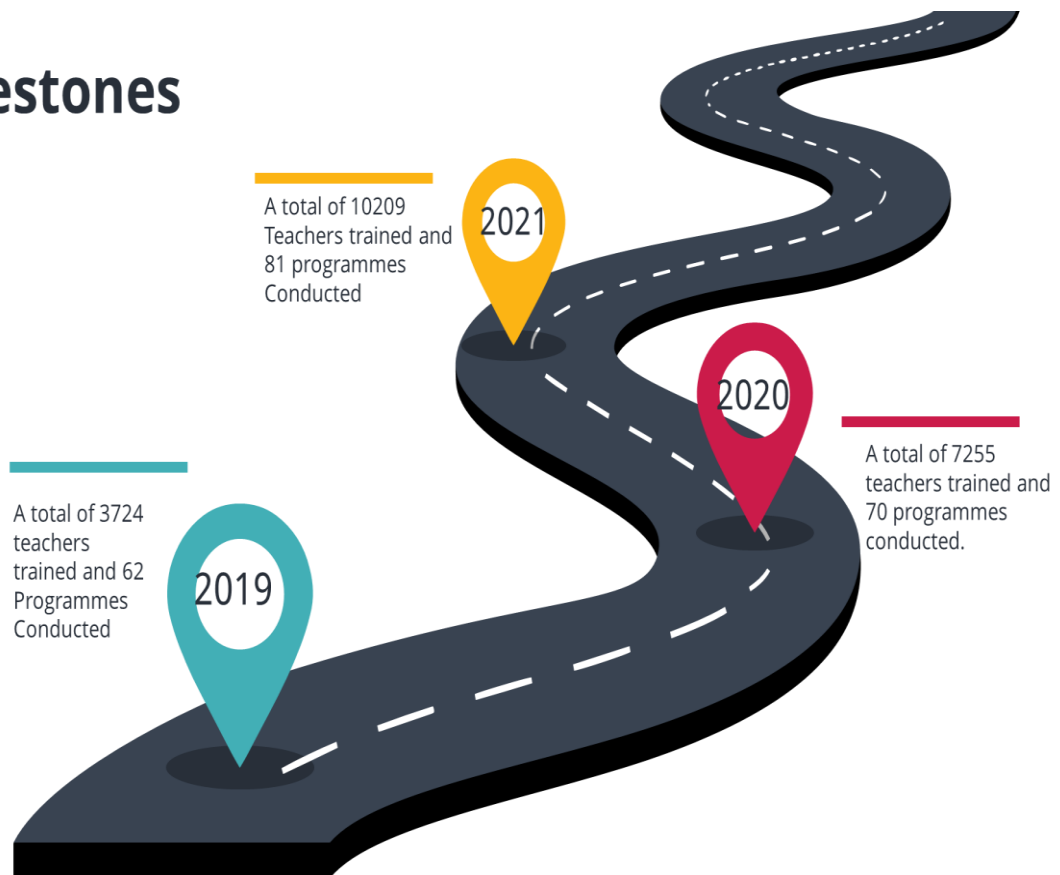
estones

A total of 10209 Teachers trained and 81 programmes Conducted

2021

2020

A total of 7255 teachers trained and 70 programmes conducted.

A total of 3724 teachers trained and 62 Programmes Conducted

2019